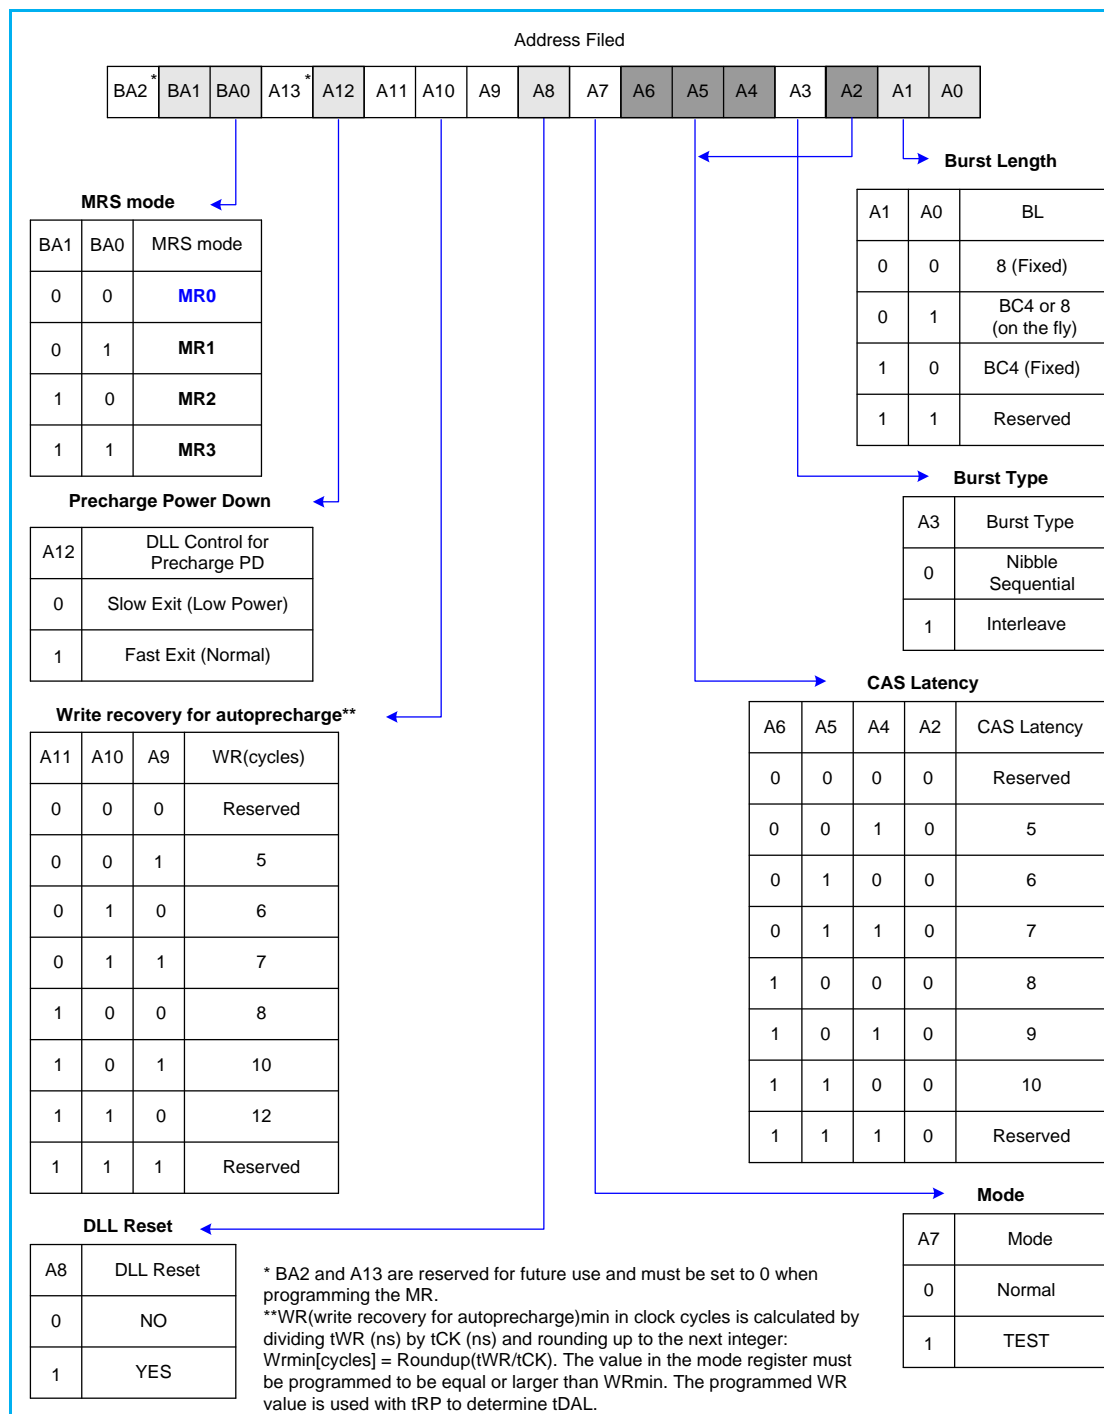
Address Filed

| BA2* | BA1 | BA0 | A13* | A12 | A11 | A10 | A9 | A8 | A7 | A6 | A5 | A4 | A3 | A2 | A1 | A0 |
|---|---|---|---|---|---|---|---|---|---|---|---|---|---|---|---|---|

MRS mode

| BA1 | BA0 | MRS mode |
|---|---|---|
| 0 | 0 | MR0 |
| 0 | 1 | MR1 |
| 1 | 0 | MR2 |
| 1 | 1 | MR3 |

Precharge Power Down

| A12 | DLL Control for Precharge PD |
|---|---|
| 0 | Slow Exit (Low Power) |
| 1 | Fast Exit (Normal) |

Write recovery for autoprecharge**

| A11 | A10 | A9 | WR(cycles) |
|---|---|---|---|
| 0 | 0 | 0 | Reserved |
| 0 | 0 | 1 | 5 |
| 0 | 1 | 0 | 6 |
| 0 | 1 | 1 | 7 |
| 1 | 0 | 0 | 8 |
| 1 | 0 | 1 | 10 |
| 1 | 1 | 0 | 12 |
| 1 | 1 | 1 | Reserved |

DLL Reset

| A8 | DLL Reset |
|---|---|
| 0 | NO |
| 1 | YES |

Burst Length

| A1 | A0 | BL |
|---|---|---|
| 0 | 0 | 8 (Fixed) |
| 0 | 1 | BC4 or 8 (on the fly) |
| 1 | 0 | BC4 (Fixed) |
| 1 | 1 | Reserved |

Burst Type

| A3 | Burst Type |
|---|---|
| 0 | Nibble Sequential |
| 1 | Interleave |

CAS Latency

| A6 | A5 | A4 | A2 | CAS Latency |
|---|---|---|---|---|
| 0 | 0 | 0 | 0 | Reserved |
| 0 | 0 | 1 | 0 | 5 |
| 0 | 1 | 0 | 0 | 6 |
| 0 | 1 | 1 | 0 | 7 |
| 1 | 0 | 0 | 0 | 8 |
| 1 | 0 | 1 | 0 | 9 |
| 1 | 1 | 0 | 0 | 10 |
| 1 | 1 | 1 | 0 | Reserved |

Mode

| A7 | Mode |
|---|---|
| 0 | Normal |
| 1 | TEST |

* BA2 and A13 are reserved for future use and must be set to 0 when programming the MR.
**WR(write recovery for autoprecharge)min in clock cycles is calculated by dividing tWR (ns) by tCK (ns) and rounding up to the next integer: Wrmin[cycles] = Roundup(tWR/tCK). The value in the mode register must be programmed to be equal or larger than WRmin. The programmed WR value is used with tRP to determine tDAL.